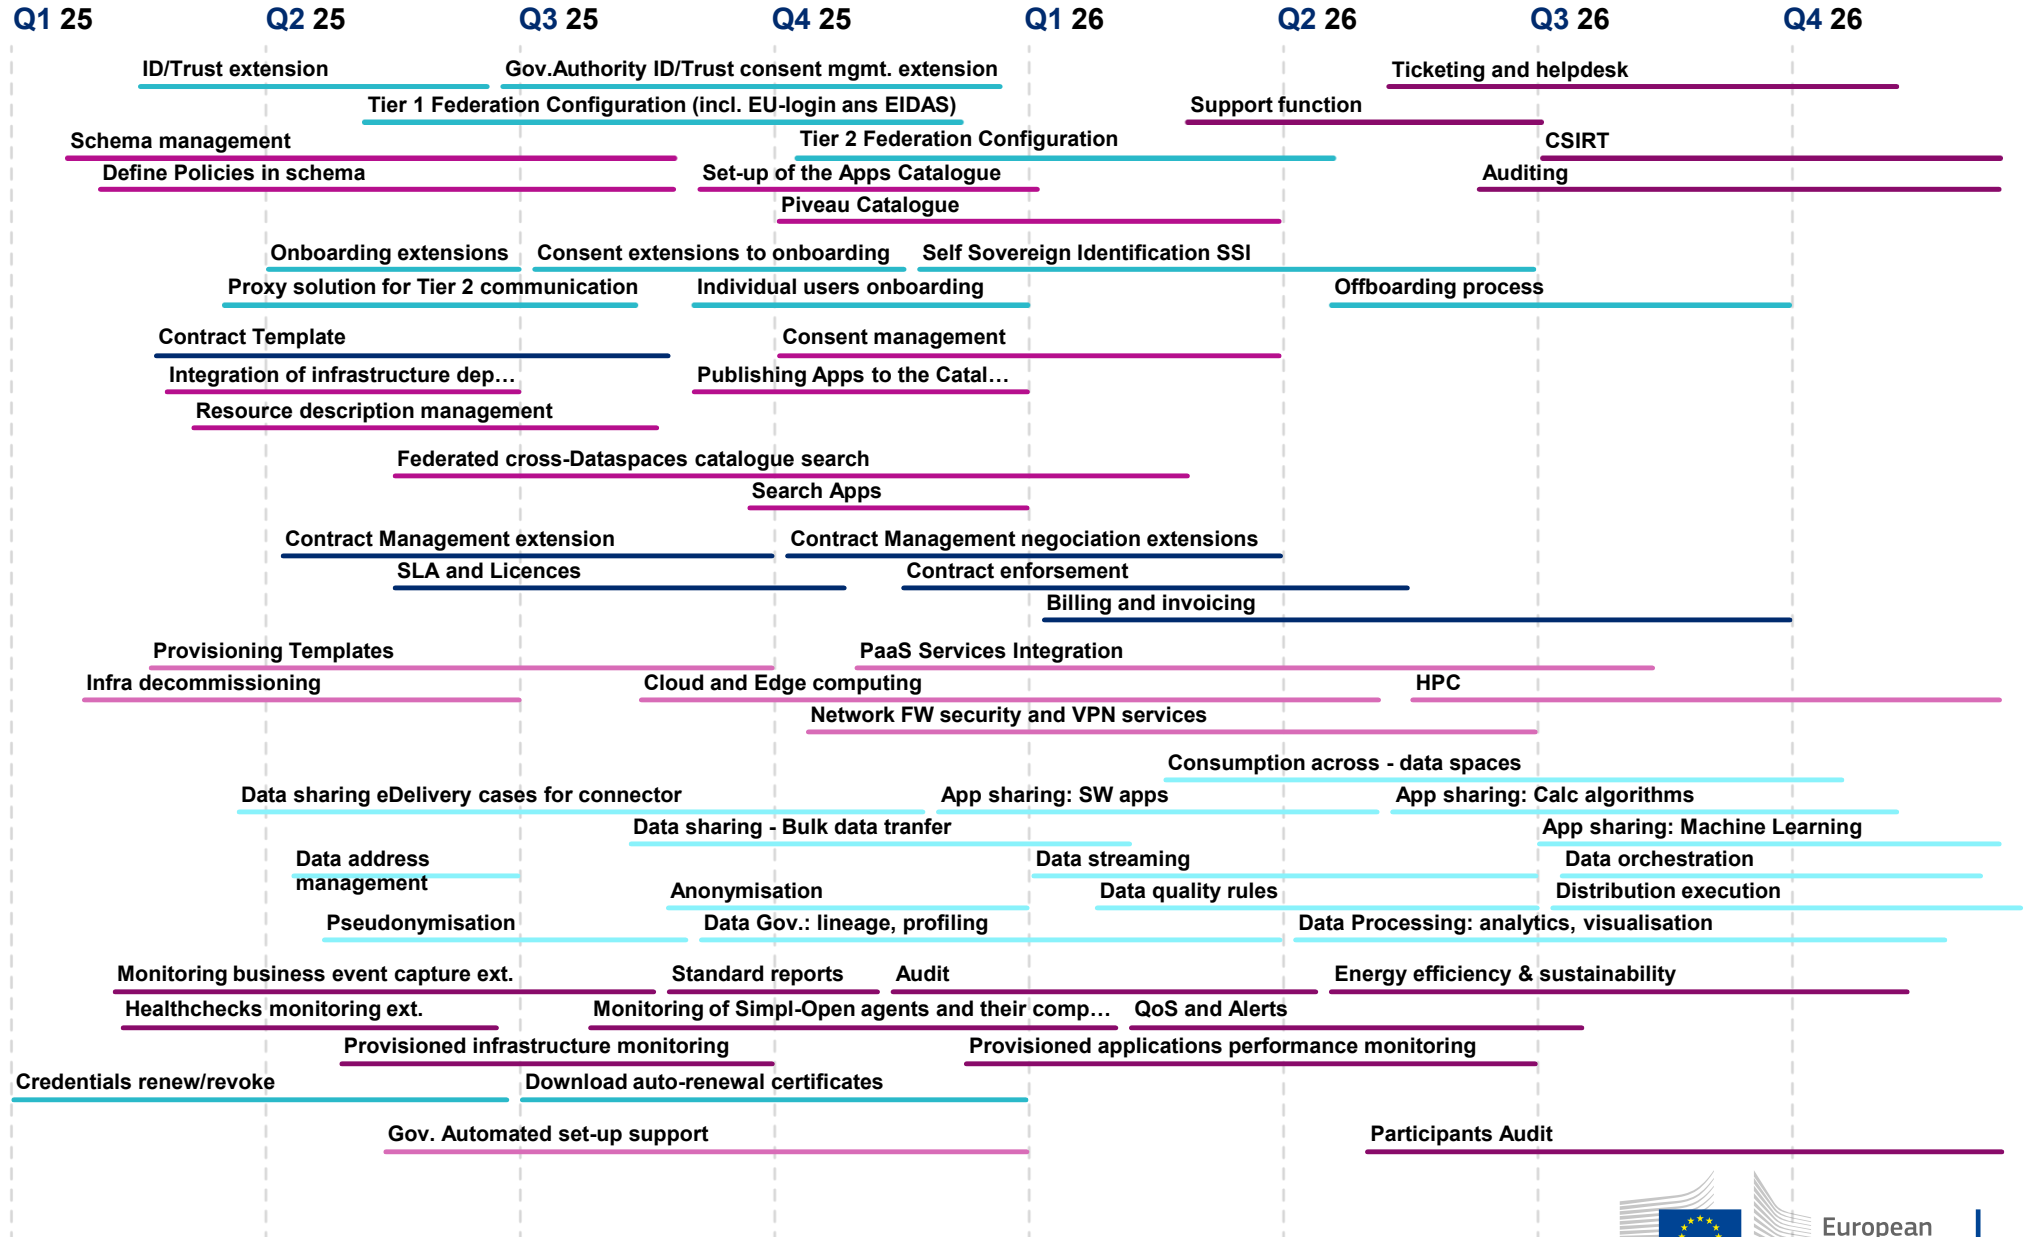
Q1 25 Q2 25 Q3 25 Q4 25 Q1 26 Q2 26 Q3 26 Q4 26

ID/Trust extension
Gov.Authority ID/Trust consent mgmt. extension
Ticketing and helpdesk
Tier 1 Federation Configuration (incl. EU-login ans EIDAS)
Support function
Schema management
Tier 2 Federation Configuration
CSIRT
Define Policies in schema
Set-up of the Apps Catalogue
Auditing
Piveau Catalogue
Onboarding extensions
Consent extensions to onboarding
Self Sovereign Identification SSI
Proxy solution for Tier 2 communication
Individual users onboarding
Offboarding process
Contract Template
Consent management
Integration of infrastructure dep…
Publishing Apps to the Catal…
Resource description management
Federated cross-Dataspaces catalogue search
Search Apps
Contract Management extension
Contract Management negociation extensions
SLA and Licences
Contract enforcement
Billing and invoicing
Provisioning Templates
PaaS Services Integration
Infra decommissioning
Cloud and Edge computing
HPC
Network FW security and VPN services
Consumption across - data spaces
Data sharing eDelivery cases for connector
App sharing: SW apps
App sharing: Calc algorithms
Data sharing - Bulk data tranfer
App sharing: Machine Learning
Data address management
Data streaming
Data orchestration
Anonymisation
Data quality rules
Distribution execution
Pseudonymisation
Data Gov.: lineage, profiling
Data Processing: analytics, visualisation
Monitoring business event capture ext.
Standard reports
Audit
Energy efficiency & sustainability
Healthchecks monitoring ext.
Monitoring of Simpl-Open agents and their comp…
QoS and Alerts
Provisioned infrastructure monitoring
Provisioned applications performance monitoring
Credentials renew/revoke
Download auto-renewal certificates
Gov. Automated set-up support
Participants Audit

European